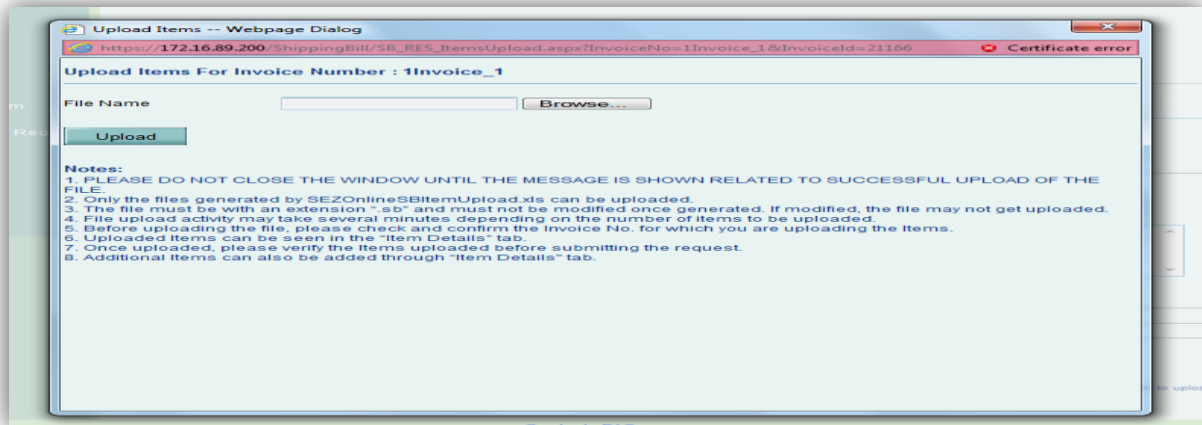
Upload Items -- Webpage Dialog

https://172.16.89.200/ShippingBill/SB_RES_ItemsUpload.aspx?InvoiceNo=1Invoice_1&InvoiceId=21166

Certificate error

Upload Items For Invoice Number : 1Invoice_1

File Name

Browse...

Upload

Notes:
1. PLEASE DO NOT CLOSE THE WINDOW UNTIL THE MESSAGE IS SHOWN RELATED TO SUCCESSFUL UPLOAD OF THE FILE.
2. Only the files generated by SEZOnlineSBItemUpload.xls can be uploaded.
3. The file must be with an extension ".sb" and must not be modified once generated. If modified, the file may not get uploaded.
4. File upload activity may take several minutes depending on the number of items to be uploaded.
5. Before uploading the file, please check and confirm the Invoice No. for which you are uploading the Items.
6. Uploaded Items can be seen in the "Item Details" tab.
7. Once uploaded, please verify the items uploaded before submitting the request.
8. Additional Items can also be added through "Item Details" tab.